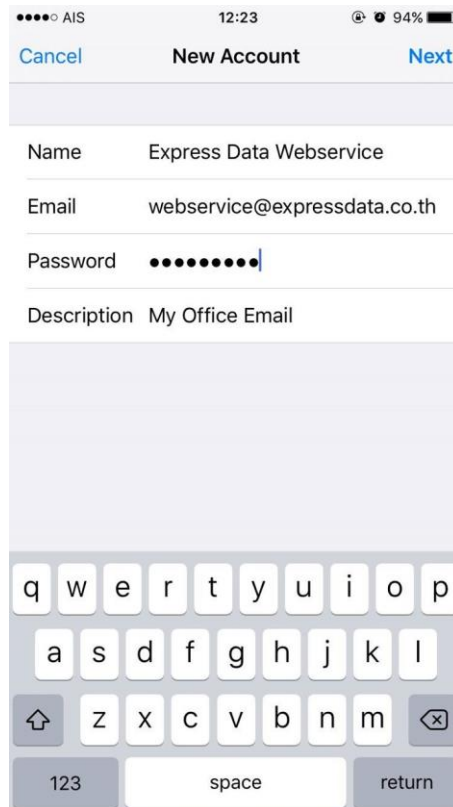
●●●●○ AIS 12:23 94%

Cancel New Account Next

Name Express Data Webservice

Email webservice@expressdata.co.th

Password •••••••••

Description My Office Email

q w e r t y u i o p
a s d f g h j k l
z x c v b n m
123 space return